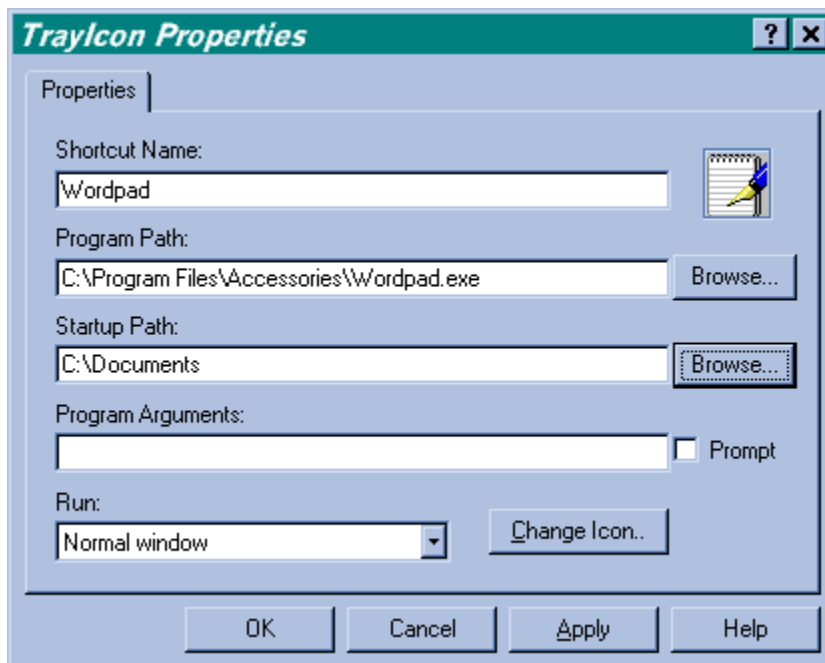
TrayIcon Properties

?

Properties

Shortcut Name:

Wordpad

Program Path:

C:\Program Files\Accessories\Wordpad.exe

Browse...

Startup Path:

C:\Documents

Browse...

Program Arguments:

Prompt

Run:

Normal window

Change Icon..

OK

Cancel

Apply

Help